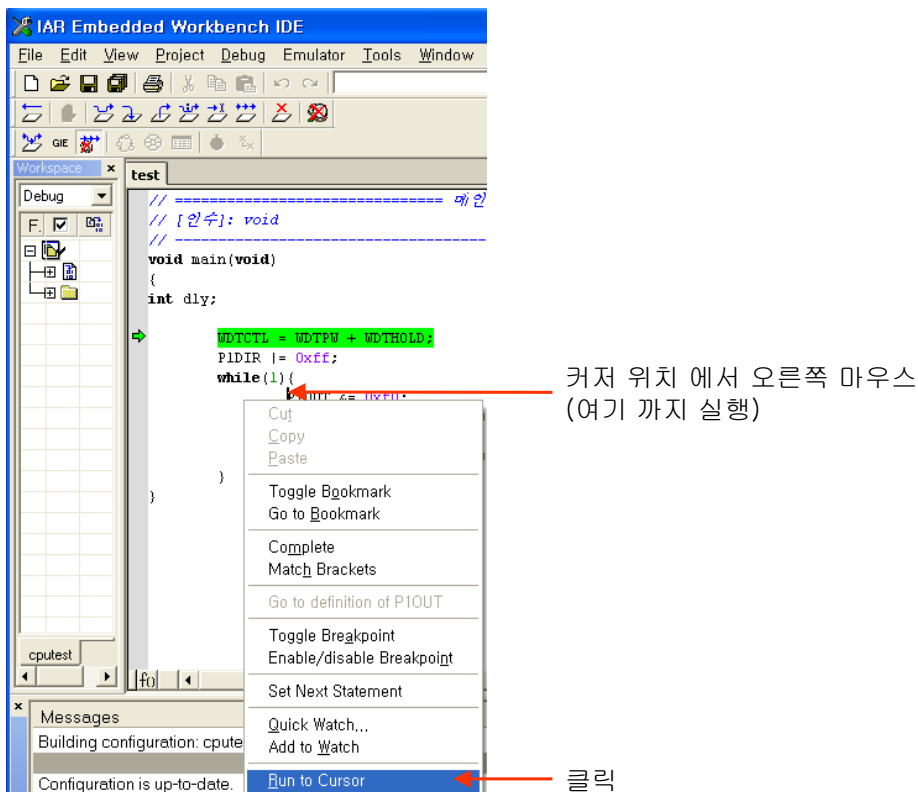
IAR Embedded Workbench IDE

File Edit View Project Debug Emulator Tools Window

GIE

Workspace ×

Debug

F.

cputest

test

// ============================== 메인
// [인수]: void
// ----------------------------------
void main(void)
{
int dly;

WDTCTL = WDTPW + WDTHOLD;
P1DIR |= 0xff;
while(1){
P1OUT &= 0xf0;

}
}

f0

Messages

Building configuration: cpute

Configuration is up-to-date.

Cut
Copy
Paste
Toggle Bookmark
Go to Bookmark
Complete
Match Brackets
Go to definition of P1OUT
Toggle Breakpoint
Enable/disable Breakpoint
Set Next Statement
Quick Watch...
Add to Watch
Run to Cursor

커저 위치 에서 오른쪽 마우스
(여기 까지 실행)

클릭